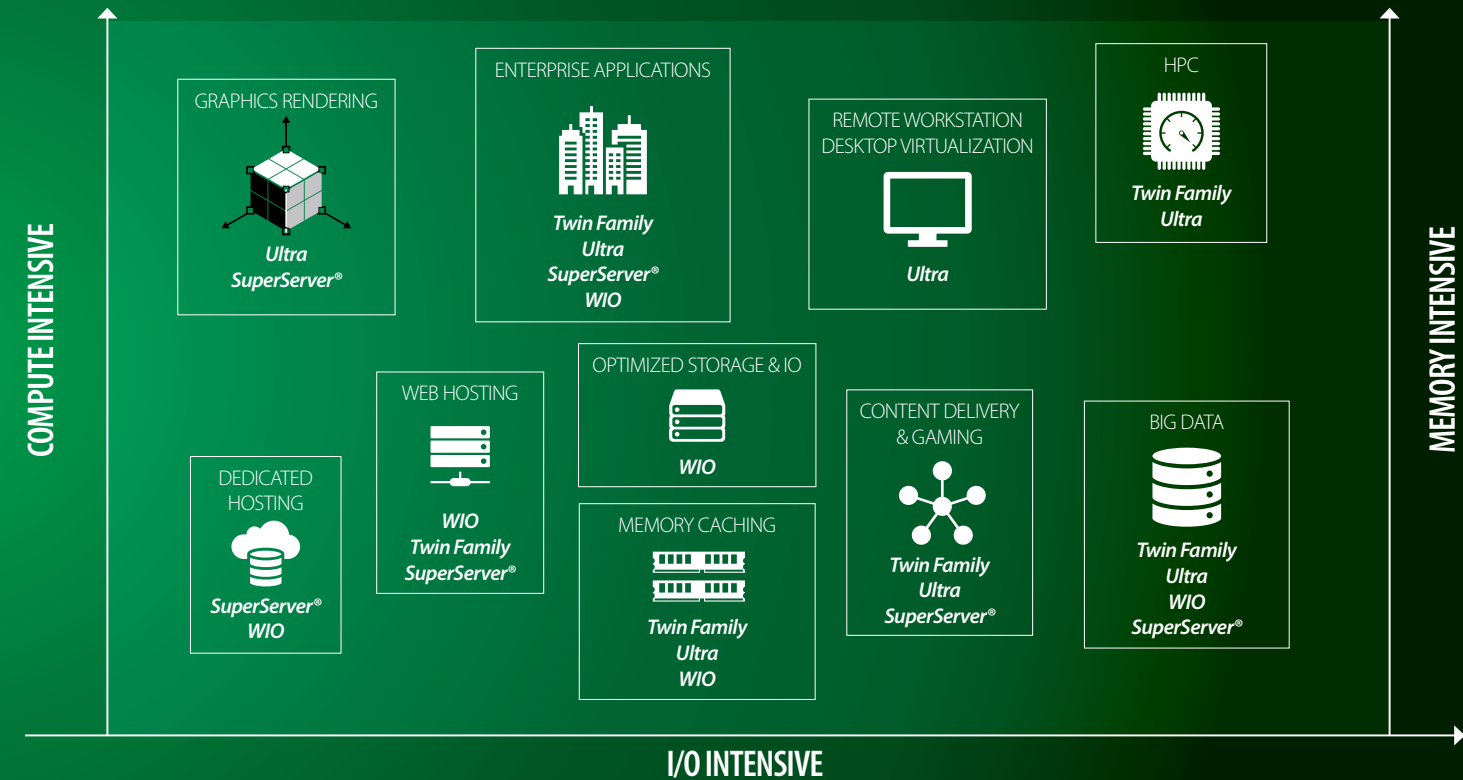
COMPUTE INTENSIVE

GRAPHICS RENDERING
Ultra
SuperServer®

ENTERPRISE APPLICATIONS
Twin Family
Ultra
SuperServer®
WIO

REMOTE WORKSTATION
DESKTOP VIRTUALIZATION
Ultra

HPC
Twin Family
Ultra

MEMORY INTENSIVE

DEDICATED HOSTING
SuperServer®
WIO

WEB HOSTING
WIO
Twin Family
SuperServer®

OPTIMIZED STORAGE & IO
WIO

MEMORY CACHING
Twin Family
Ultra
WIO

CONTENT DELIVERY & GAMING
Twin Family
Ultra
SuperServer®

BIG DATA
Twin Family
Ultra
WIO
SuperServer®

I/O INTENSIVE